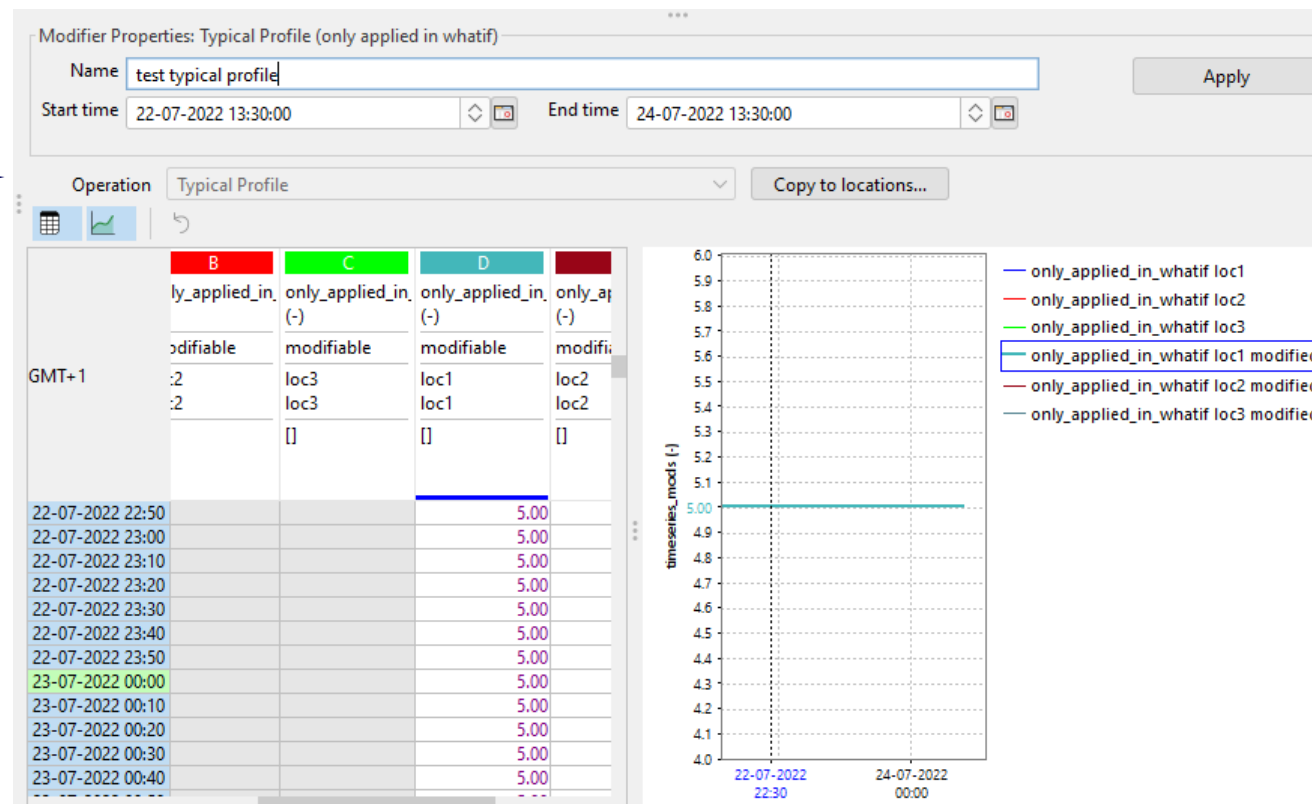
Modifier Properties: Typical Profile (only applied in whatif)

Name test typical profile

Apply

Start time 22-07-2022 13:30:00

End time 24-07-2022 13:30:00

Operation Typical Profile

Copy to locations...

| GMT+1 | B ly_applied_in_ odifiable :2 :2 | C only_applied_in_ (-) modifiable loc3 loc3 [] | D only_applied_in_ (-) modifiable loc1 loc1 [] | only_ap (-) modifi loc2 loc2 [] |
|---|---|---|---|---|
| 22-07-2022 22:50 | | | 5.00 | |
| 22-07-2022 23:00 | | | 5.00 | |
| 22-07-2022 23:10 | | | 5.00 | |
| 22-07-2022 23:20 | | | 5.00 | |
| 22-07-2022 23:30 | | | 5.00 | |
| 22-07-2022 23:40 | | | 5.00 | |
| 22-07-2022 23:50 | | | 5.00 | |
| 23-07-2022 00:00 | | | 5.00 | |
| 23-07-2022 00:10 | | | 5.00 | |
| 23-07-2022 00:20 | | | 5.00 | |
| 23-07-2022 00:30 | | | 5.00 | |
| 23-07-2022 00:40 | | | 5.00 | |

6.0 5.9 5.8 5.7 5.6 5.5 5.4 5.3 5.2 5.1 5.00 4.9 4.8 4.7 4.6 4.5 4.4 4.3 4.2 4.1 4.0

timeseries_mods (-)

22-07-2022 22:30

24-07-2022 00:00

only_applied_in_whatif loc1
only_applied_in_whatif loc2
only_applied_in_whatif loc3
only_applied_in_whatif loc1 modifie
only_applied_in_whatif loc2 modifie
only_applied_in_whatif loc3 modifie